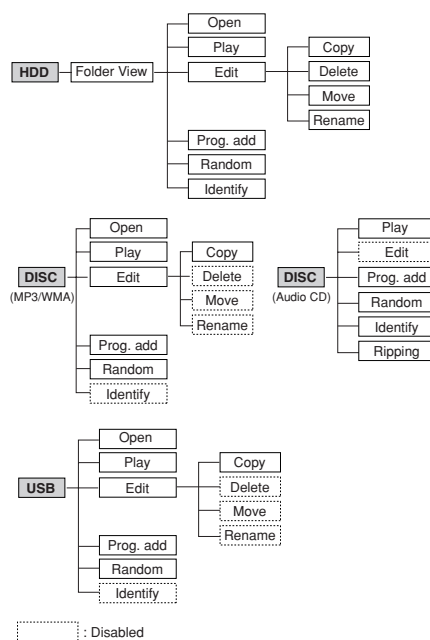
HDD
Folder View
Open
Play
Edit
Copy
Delete
Move
Rename
Prog. add
Random
Identify

DISC
(MP3/WMA)
Open
Play
Edit
Copy
Delete
Move
Rename
Prog. add
Random
Identify

DISC
(Audio CD)
Play
Edit
Prog. add
Random
Identify
Ripping

USB
Open
Play
Edit
Copy
Delete
Move
Rename
Prog. add
Random
Identify

: Disabled